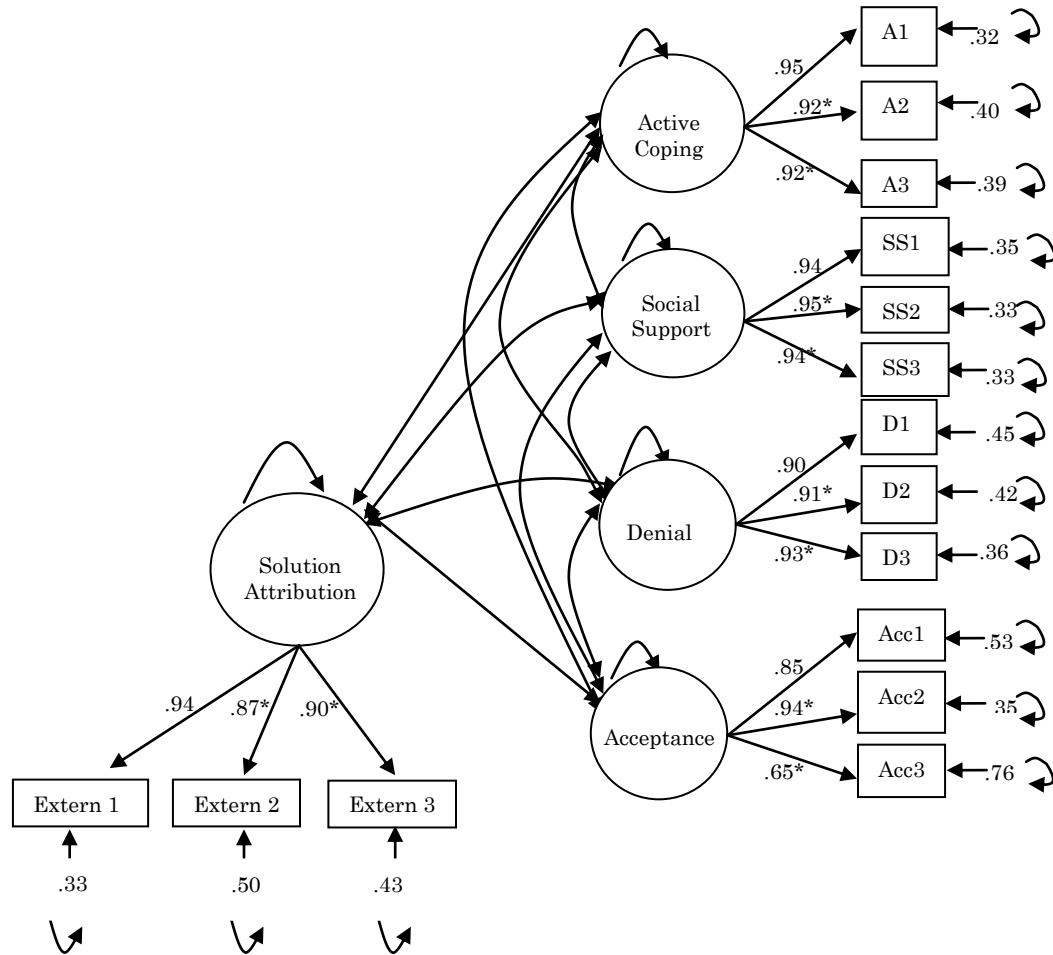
Active Coping
.95
.92*
.92*
A1
.32
A2
.40
A3
.39

Social Support
.94
.95*
.94*
SS1
.35
SS2
.33
SS3
.33

Denial
.90
.91*
.93*
D1
.45
D2
.42
D3
.36

Acceptance
.85
.94*
.65*
Acc1
.53
Acc2
.35
Acc3
.76

Solution Attribution
.94
.87*
.90*
Extern 1
Extern 2
Extern 3
.33
.50
.43